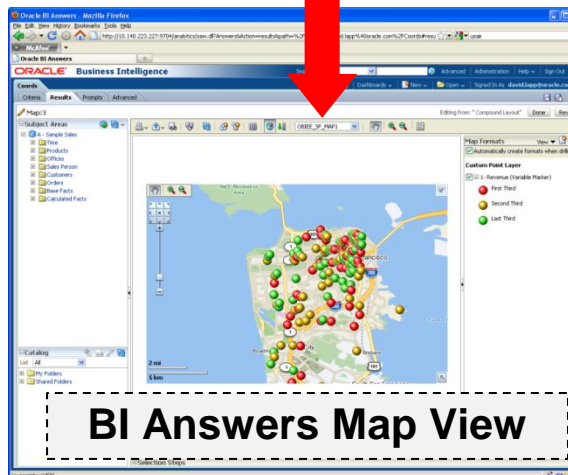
Oracle BI Answers - Mozilla Firefox

File Edit View History Bookmarks Tools Help

http://10.148.223.227:9704/analytics/saw.dll?Answers&Action=result&path=%2F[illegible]david.lapp%40oracle.com%2FCoords#resu

user

McAfee

Oracle BI Answers

ORACLE Business Intelligence

Search

Advanced | Administration | Help | Sign Out

Coords

Dashboards | New | Open | Signed In As david.lapp@oracle.co

Criteria | Results | Prompts | Advanced

Map3

Editing View: "Compound Layout" | Done | Rev

Subject Areas

A - Sample Sales

Time

Products

Offices

Sales Person

Customers

Orders

Base Facts

Calculated Facts

OBIEE_SF_MAP1

Map Formats

View

Automatically create formats when drill

Custom Point Layer

1 - Revenue (Variable Marker)

First Third

Second Third

Last Third

Francisco

2 mi

5 km

101

Catalog

List All

My Folders

Shared Folders

Selection Steps

BI Answers Map View